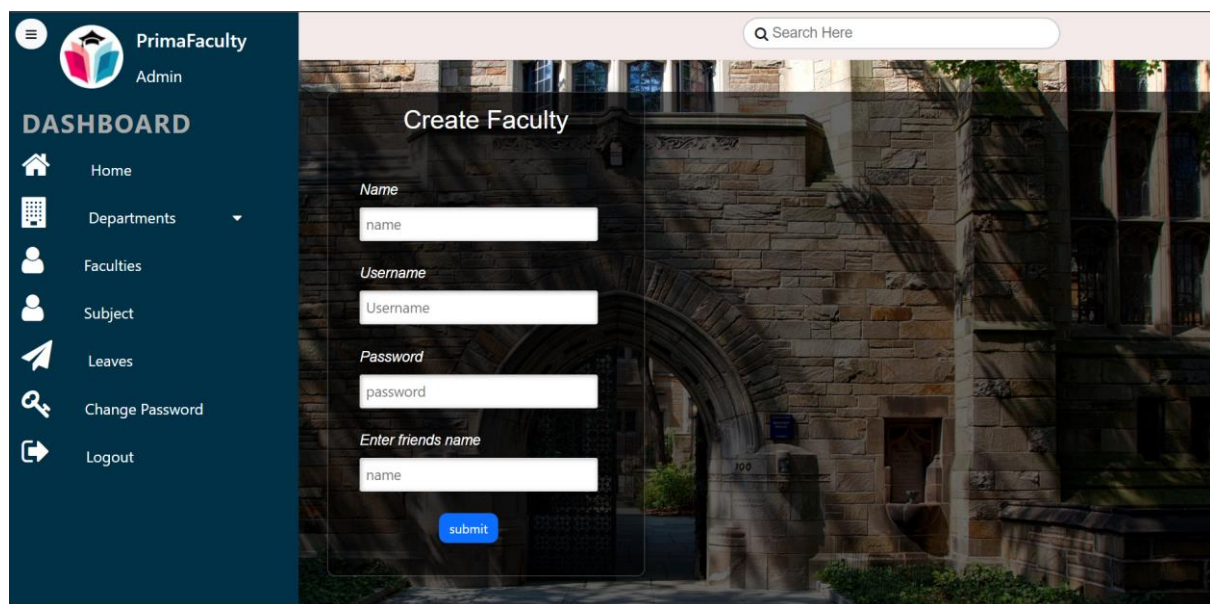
PrimaFaculty
Admin
DASHBOARD
Home
Departments
Faculties
Subject
Leaves
Change Password
Logout

Search Here

Create Faculty
Name
name
Username
Username
Password
password
Enter friends name
name
submit

100